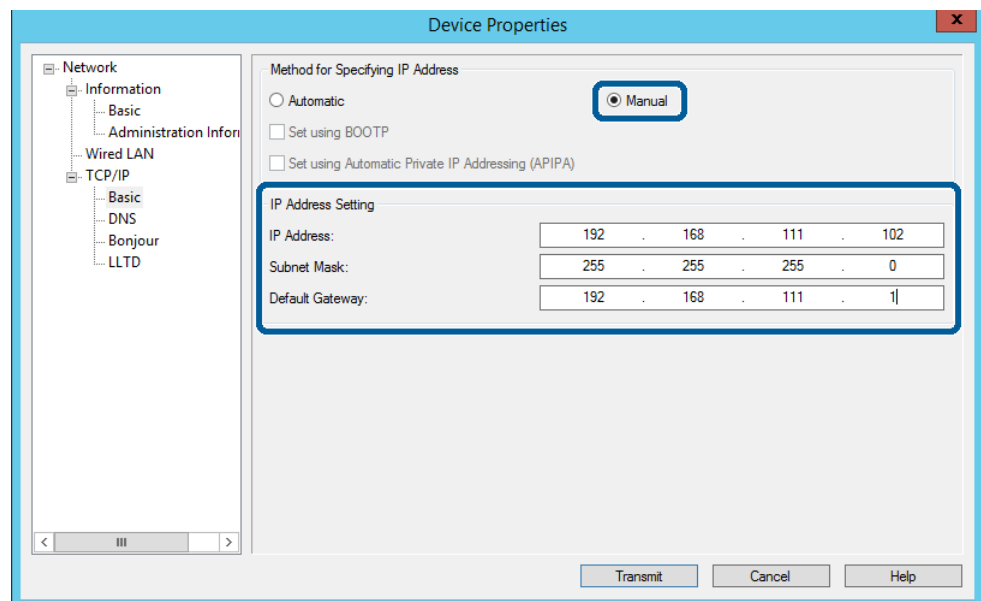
Device Properties

x

Network
Information
Basic
Administration Infor
Wired LAN
TCP/IP
Basic
DNS
Bonjour
LLTD

Method for Specifying IP Address
Automatic
Manual
Set using BOOTP
Set using Automatic Private IP Addressing (APIPA)

IP Address Setting
IP Address: 192 . 168 . 111 . 102
Subnet Mask: 255 . 255 . 255 . 0
Default Gateway: 192 . 168 . 111 . 1

Transmit
Cancel
Help